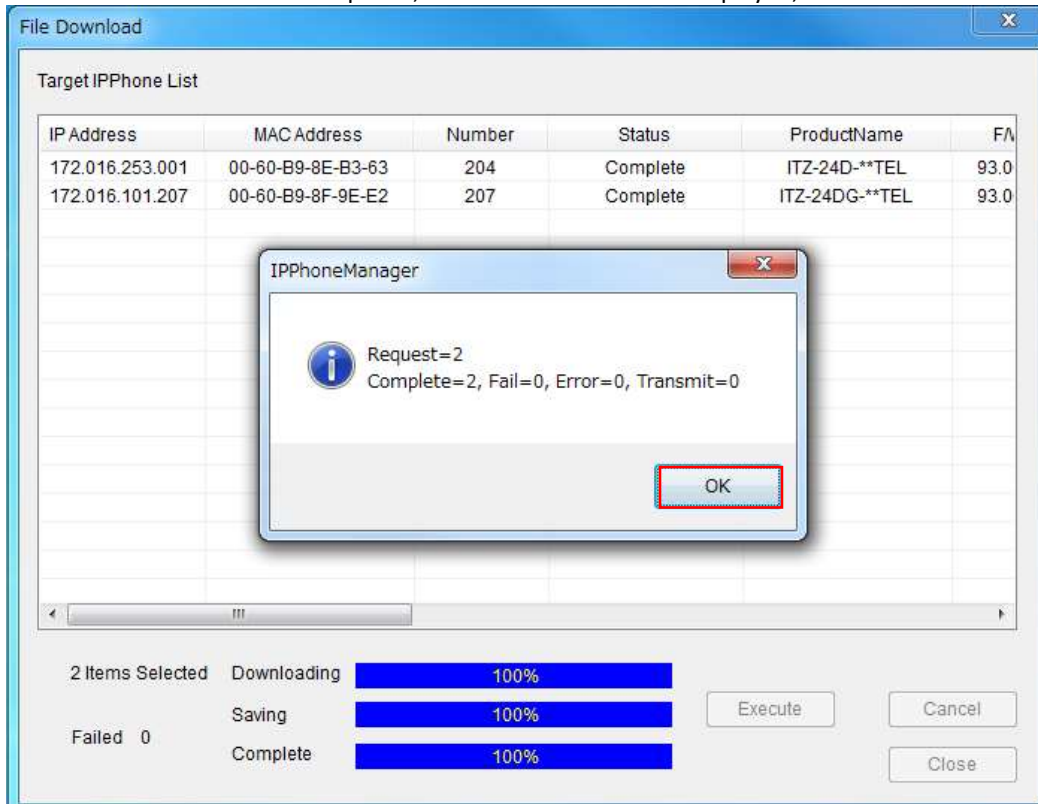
File Download

Target IPPhone List

| IP Address | MAC Address | Number | Status | ProductName | F/ |
|---|---|---|---|---|---|
| 172.016.253.001 | 00-60-B9-8E-B3-63 | 204 | Complete | ITZ-24D-**TEL | 93.0 |
| 172.016.101.207 | 00-60-B9-8F-9E-E2 | 207 | Complete | ITZ-24DG-**TEL | 93.0 |

IPPhoneManager

Request=2
Complete=2, Fail=0, Error=0, Transmit=0

OK

2 Items Selected

Failed 0

Downloading 100%

Saving 100%

Complete 100%

Execute

Cancel

Close